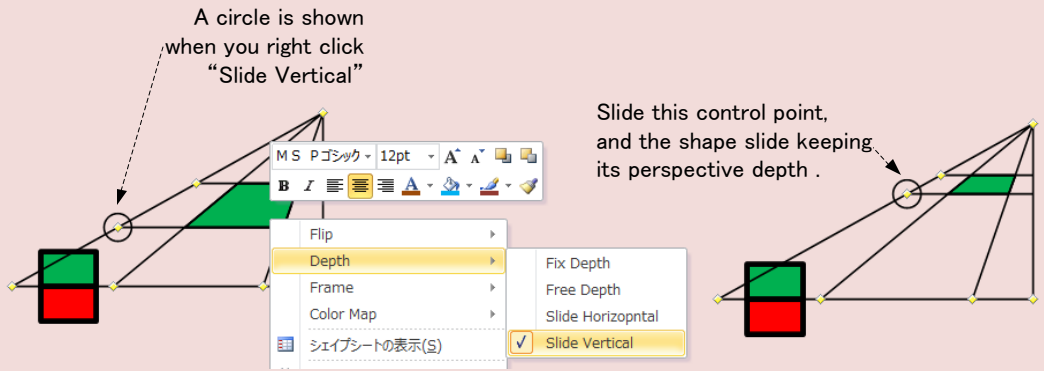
A circle is shown when you right click “Slide Vertical”

ＭＳ Ｐゴシック 12pt

B I

Flip

Depth

Frame

Color Map

シェイプシートの表示(S)

Fix Depth

Free Depth

Slide Horizopntal

✓ Slide Vertical

Slide this control point, and the shape slide keeping its perspective depth .